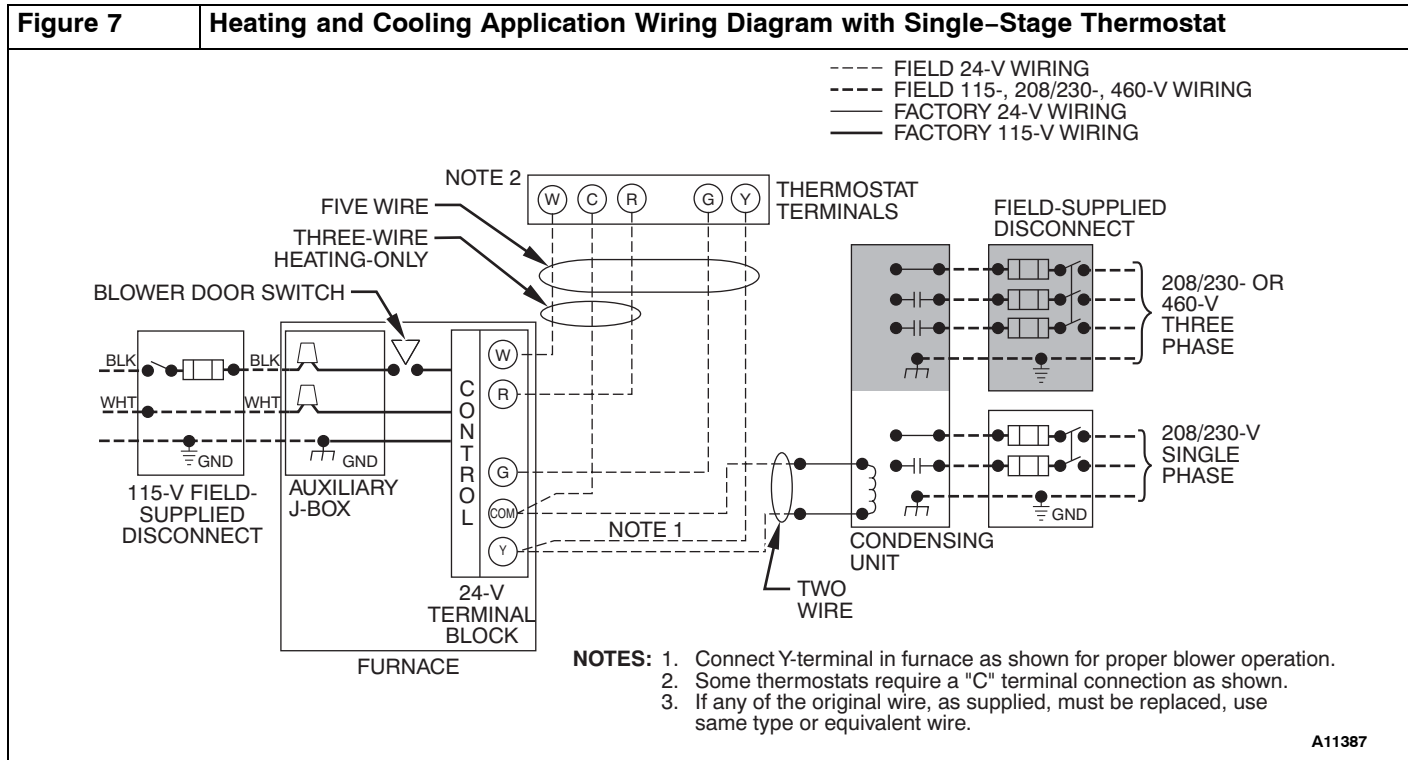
| Figure 7 | Heating and Cooling Application Wiring Diagram with Single–Stage Thermostat |
|---|---|

FIELD 24-V WIRING
FIELD 115-, 208/230-, 460-V WIRING
FACTORY 24-V WIRING
FACTORY 115-V WIRING

NOTE 2
W C R G Y
THERMOSTAT TERMINALS
FIVE WIRE
THREE-WIRE HEATING-ONLY
BLOWER DOOR SWITCH
FIELD-SUPPLIED DISCONNECT
208/230- OR 460-V THREE PHASE
BLK
BLK
WHT
WHT
GND
GND
W
R
G
COM
Y
CONTROL
208/230-V SINGLE PHASE
GND
115-V FIELD-SUPPLIED DISCONNECT
AUXILIARY J-BOX
NOTE 1
CONDENSING UNIT
24-V TERMINAL BLOCK
TWO WIRE
FURNACE

NOTES: 1. Connect Y-terminal in furnace as shown for proper blower operation.
2. Some thermostats require a "C" terminal connection as shown.
3. If any of the original wire, as supplied, must be replaced, use same type or equivalent wire.

A11387